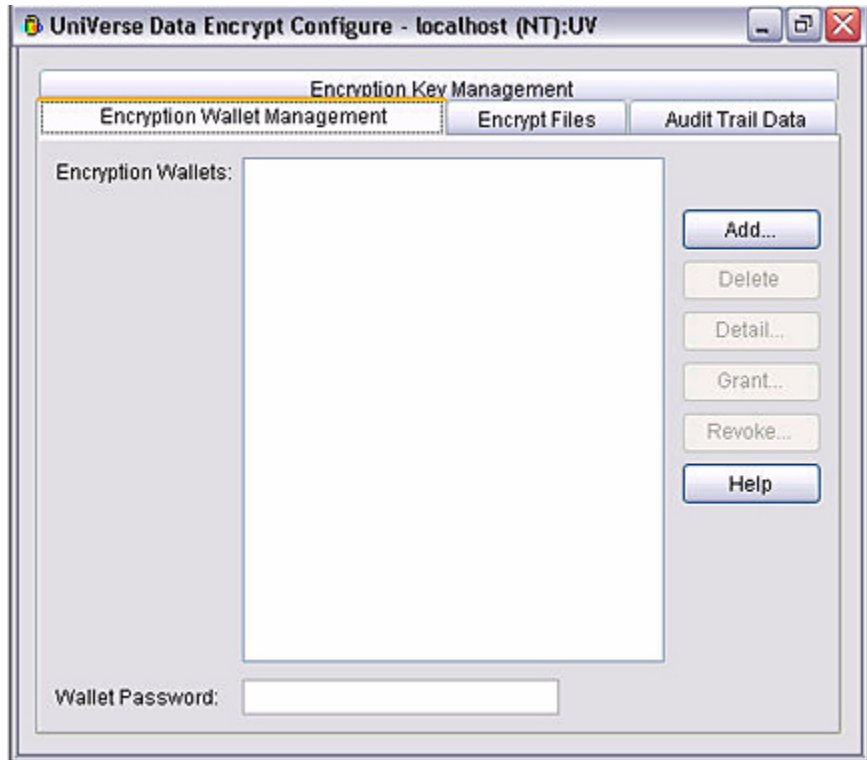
UniVerse Data Encrypt Configure - localhost (NT):UV

Encryption Key Management

Encryption Wallet Management

Encrypt Files

Audit Trail Data

Encryption Wallets:

Add...

Delete

Detail...

Grant...

Revoke...

Help

Wallet Password: